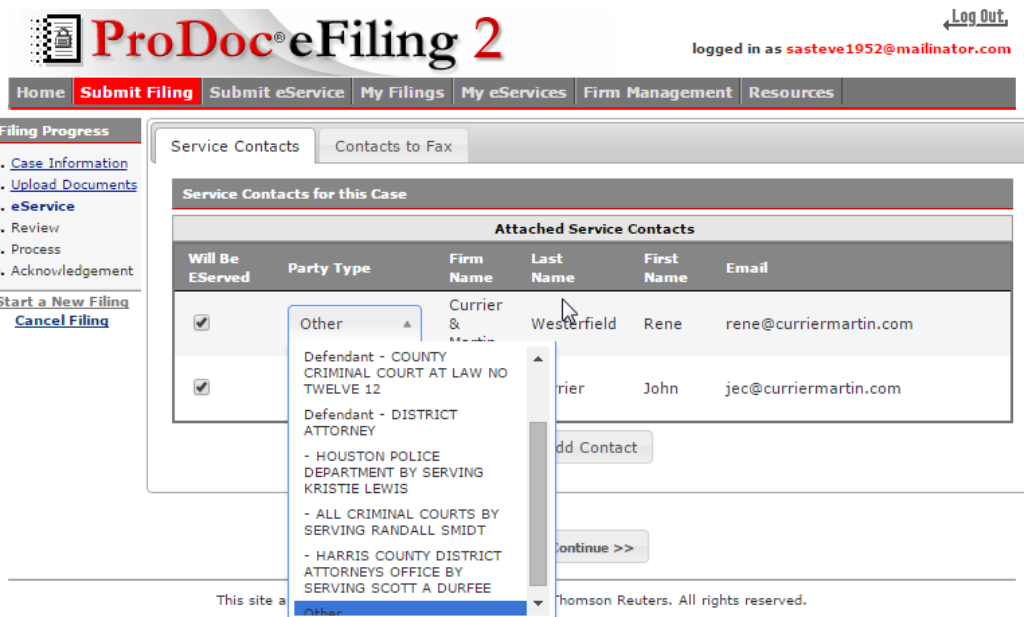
ProDoc® eFiling 2

Log Out

logged in as sasteve1952@mailinator.com

Home | Submit Filing | Submit eService | My Filings | My eServices | Firm Management | Resources

Filing Progress

- Case Information
- Upload Documents
- eService
- Review
- Process
- Acknowledgement

Start a New Filing
Cancel Filing

Service Contacts | Contacts to Fax

Service Contacts for this Case

Attached Service Contacts

| Will Be EServed | Party Type | Firm Name | Last Name | First Name | Email |
|---|---|---|---|---|---|
| ✔ | Other | Currier & Martin | Westerfield | Rene | rene@curriermartin.com |
| ✔ | | | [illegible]rier | John | jec@curriermartin.com |

Defendant - COUNTY CRIMINAL COURT AT LAW NO TWELVE 12
Defendant - DISTRICT ATTORNEY
- HOUSTON POLICE DEPARTMENT BY SERVING KRISTIE LEWIS
- ALL CRIMINAL COURTS BY SERVING RANDALL SMIDT
- HARRIS COUNTY DISTRICT ATTORNEYS OFFICE BY SERVING SCOTT A DURFEE
Other

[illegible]dd Contact

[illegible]ontinue >>

This site a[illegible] Thomson Reuters. All rights reserved.